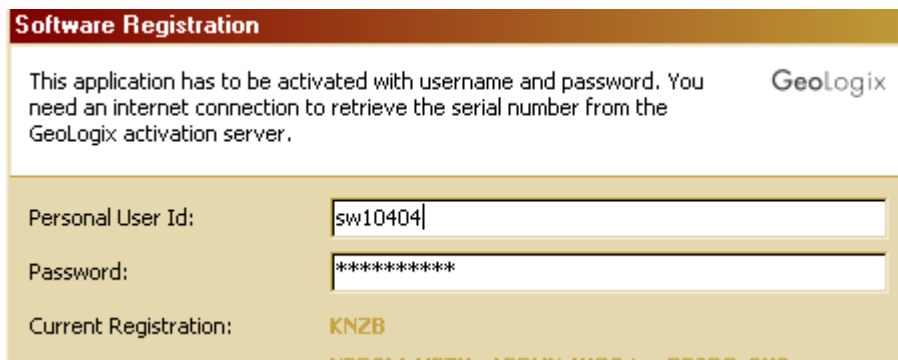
Software Registration

This application has to be activated with username and password. You need an internet connection to retrieve the serial number from the GeoLogix activation server.

GeoLogix

Personal User Id: sw10404

Password: **********

Current Registration: KNZB

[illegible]